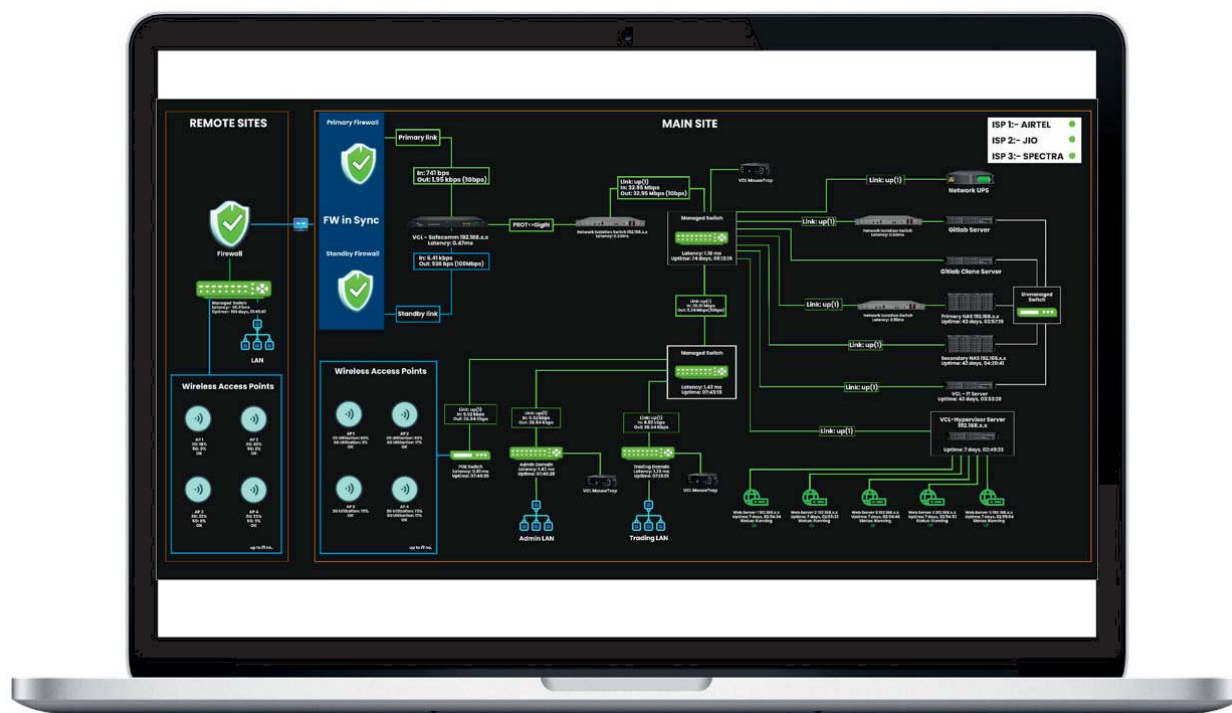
REMOTE SITES

Firewall

Managed Switch
Latency: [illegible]
Uptime: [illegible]

LAN

Wireless Access Points

AP 1
AP 2
AP 3
AP 4

up to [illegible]

Primary Firewall

Primary link

FW in Sync

Standby Firewall

Standby link

MAIN SITE

ISP 1:- AIRTEL
ISP 2:- JIO
ISP 3:- SPECTRA

In: 741 bps
Out: 1.95 kbps (1Gbps)

VCL - Sofecomm 192.168.x.x
Latency: 0.47ms

In: 6.41 kbps
Out: 936 bps (100Mbps)

PROT→Gigth

Network Isolation Switch 192.168.x.x

Link: up(1)
In: 32.95 Mbps
Out: 32.95 Mbps (1Gbps)

VCL MouseTrap

Managed Switch

Latency: 1.18 ms
Uptime: 74 days, 05:12:19

Link: up(1)

Network UPS

Link: up(1)

Gitlab Server

Gitlab Clone Server

Link: up(1)

Primary NAS 192.168.x.x
Uptime: 42 days, 02:57:19

Unmanaged Switch

Link: up(1)

Secondary NAS 192.168.x.x
Uptime: 42 days, 04:20:41

Link: up(1)

VCL - IT Server
Uptime: 42 days, 03:53:28

Link: up(1)

VCL-Hypervisor Server
192.168.x.x

Uptime: 7 days, 02:49:33

Link: up(1)

Managed Switch

Latency: 1.43 ms
Uptime: 07:43:15

Wireless Access Points

AP 1
AP 2
AP 3
AP 4

up to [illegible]

Link: up(1)

POE Switch

Link: up(1)

Admin Domain

VCL MouseTrap

Admin LAN

Link: up(1)

Trading Domain

VCL MouseTrap

Trading LAN

Web Server 1
Status: Running

Web Server 2
Status: Running

Web Server 3
Status: Running

Web Server 4
Status: Running

Web Server 5
Status: Running